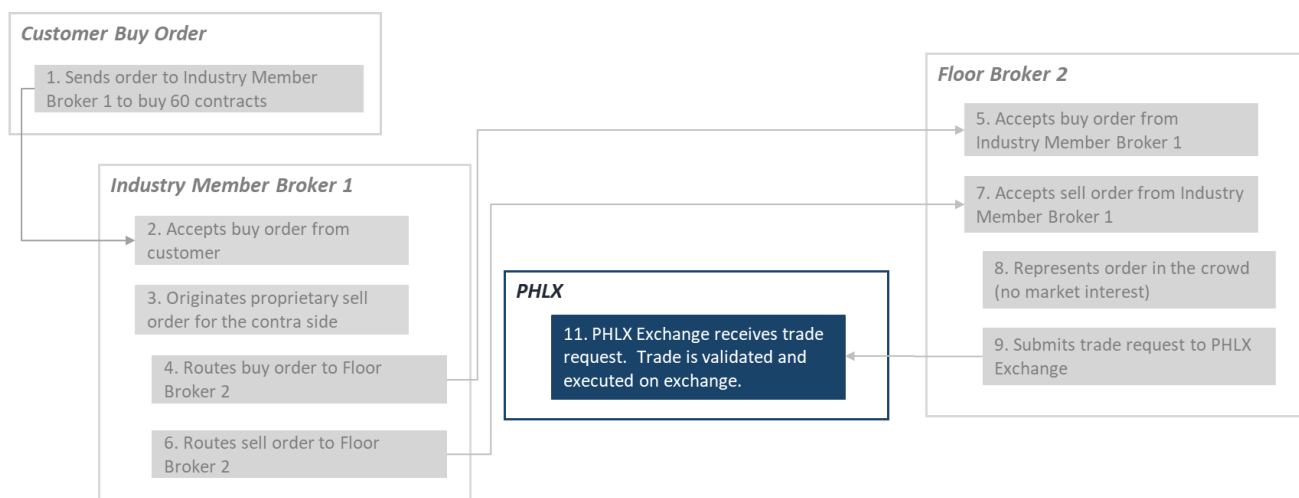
Customer Buy Order

1. Sends order to Industry Member Broker 1 to buy 60 contracts

Industry Member Broker 1

2. Accepts buy order from customer

3. Originates proprietary sell order for the contra side

4. Routes buy order to Floor Broker 2

6. Routes sell order to Floor Broker 2

PHLX

11. PHLX Exchange receives trade request. Trade is validated and executed on exchange.

Floor Broker 2

5. Accepts buy order from Industry Member Broker 1

7. Accepts sell order from Industry Member Broker 1

8. Represents order in the crowd (no market interest)

9. Submits trade request to PHLX Exchange